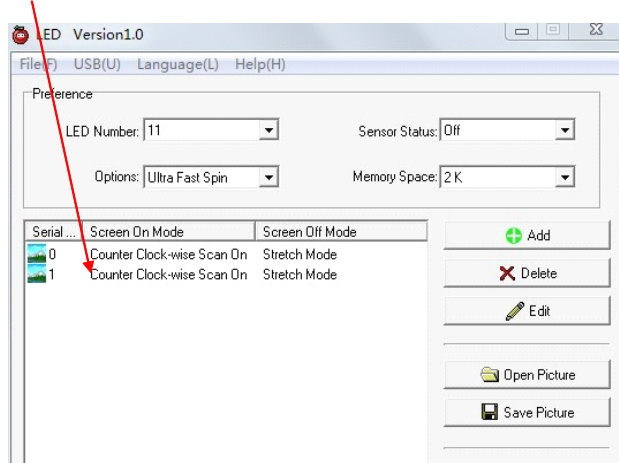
LED Version1.0

File(F) USB(U) Language(L) Help(H)

Preference

LED Number: 11

Sensor Status: Off

Options: Ultra Fast Spin

Memory Space: 2 K

| Serial ... | Screen On Mode | Screen Off Mode |
|---|---|---|
| 0 | Counter Clock-wise Scan On | Stretch Mode |
| 1 | Counter Clock-wise Scan On | Stretch Mode |

Add

Delete

Edit

Open Picture

Save Picture